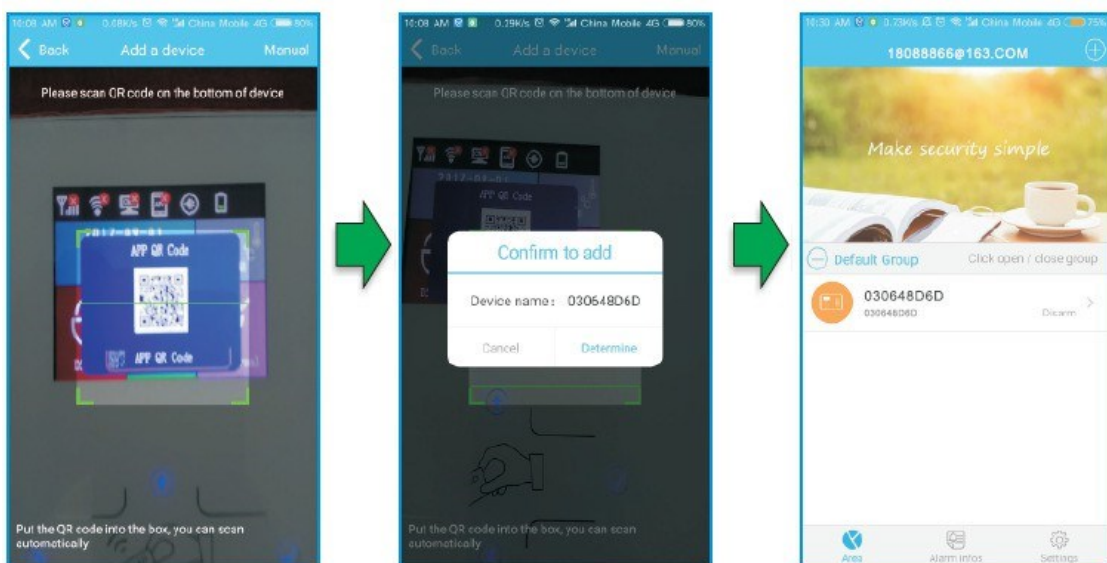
10:08 AM 0.68K/s China Mobile 4G 80%

Back Add a device Manual

Please scan QR code on the bottom of device

2017-08-01

APP QR Code

APP QR Code

Put the QR code into the box, you can scan automatically

10:08 AM 0.19K/s China Mobile 4G 80%

Back Add a device Manual

Please scan QR code on the bottom of device

2017-08-01

APP QR Code

Confirm to add

Device name: 030648D6D

Cancel

Determine

Put the QR code into the box, you can scan automatically

10:30 AM 0.73K/s China Mobile 4G 75%

18088866@163.COM

Make security simple

Default Group

Click open / close group

030648D6D

030648D6D

Disarm

Area

Alarm infos

Settings